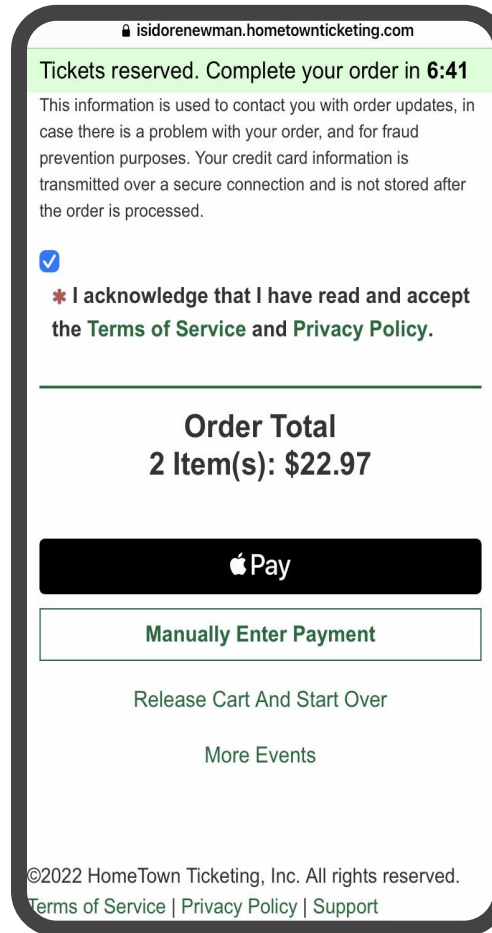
isidorenewman.hometownticketing.com

Tickets reserved. Complete your order in 6:41

This information is used to contact you with order updates, in case there is a problem with your order, and for fraud prevention purposes. Your credit card information is transmitted over a secure connection and is not stored after the order is processed.

* I acknowledge that I have read and accept the Terms of Service and Privacy Policy.

Order Total
2 Item(s): $22.97

Pay

Manually Enter Payment

Release Cart And Start Over

More Events

©2022 HomeTown Ticketing, Inc. All rights reserved.
Terms of Service | Privacy Policy | Support